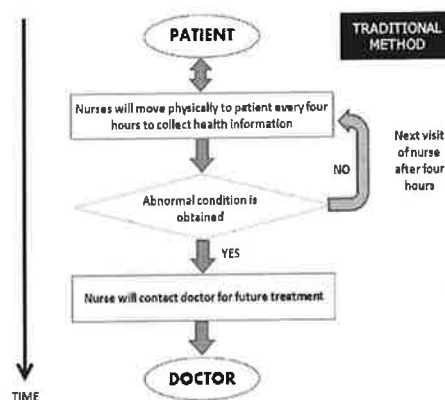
PATIENT

TRADITIONAL METHOD

Nurses will move physically to patient every four hours to collect health information

Abnormal condition is obtained

NO

Next visit of nurse after four hours

YES

Nurse will contact doctor for future treatment

DOCTOR

TIME